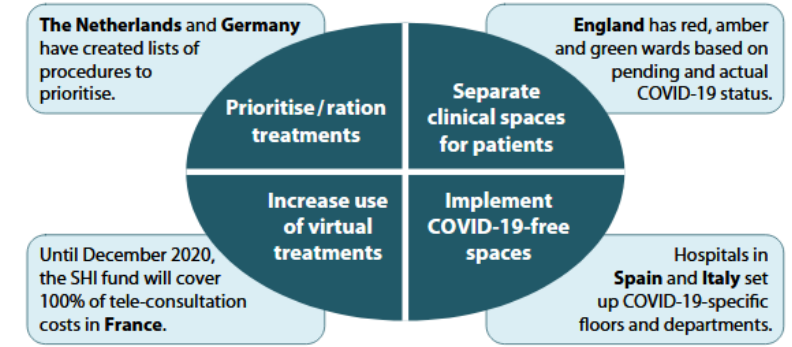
The Netherlands and Germany have created lists of procedures to prioritise.

England has red, amber and green wards based on pending and actual COVID-19 status.

Prioritise/ration treatments

Separate clinical spaces for patients

Increase use of virtual treatments

Implement COVID-19-free spaces

Until December 2020, the SHI fund will cover 100% of tele-consultation costs in France.

Hospitals in Spain and Italy set up COVID-19-specific floors and departments.